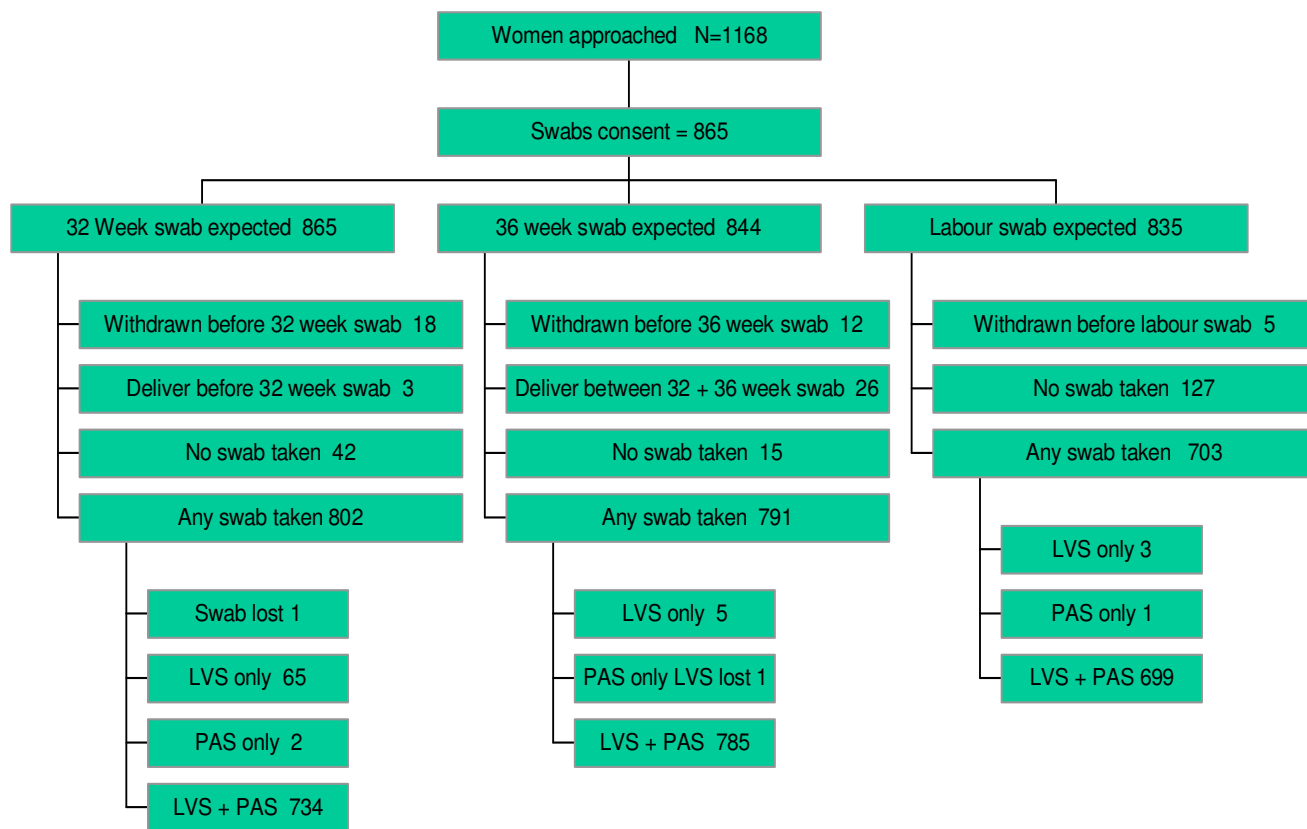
Women approached N=1168

Swabs consent = 865

32 Week swab expected 865

Withdrawn before 32 week swab 18

Deliver before 32 week swab 3

No swab taken 42

Any swab taken 802

Swab lost 1

LVS only 65

PAS only 2

LVS + PAS 734

36 week swab expected 844

Withdrawn before 36 week swab 12

Deliver between 32 + 36 week swab 26

No swab taken 15

Any swab taken 791

LVS only 5

PAS only LVS lost 1

LVS + PAS 785

Labour swab expected 835

Withdrawn before labour swab 5

No swab taken 127

Any swab taken 703

LVS only 3

PAS only 1

LVS + PAS 699